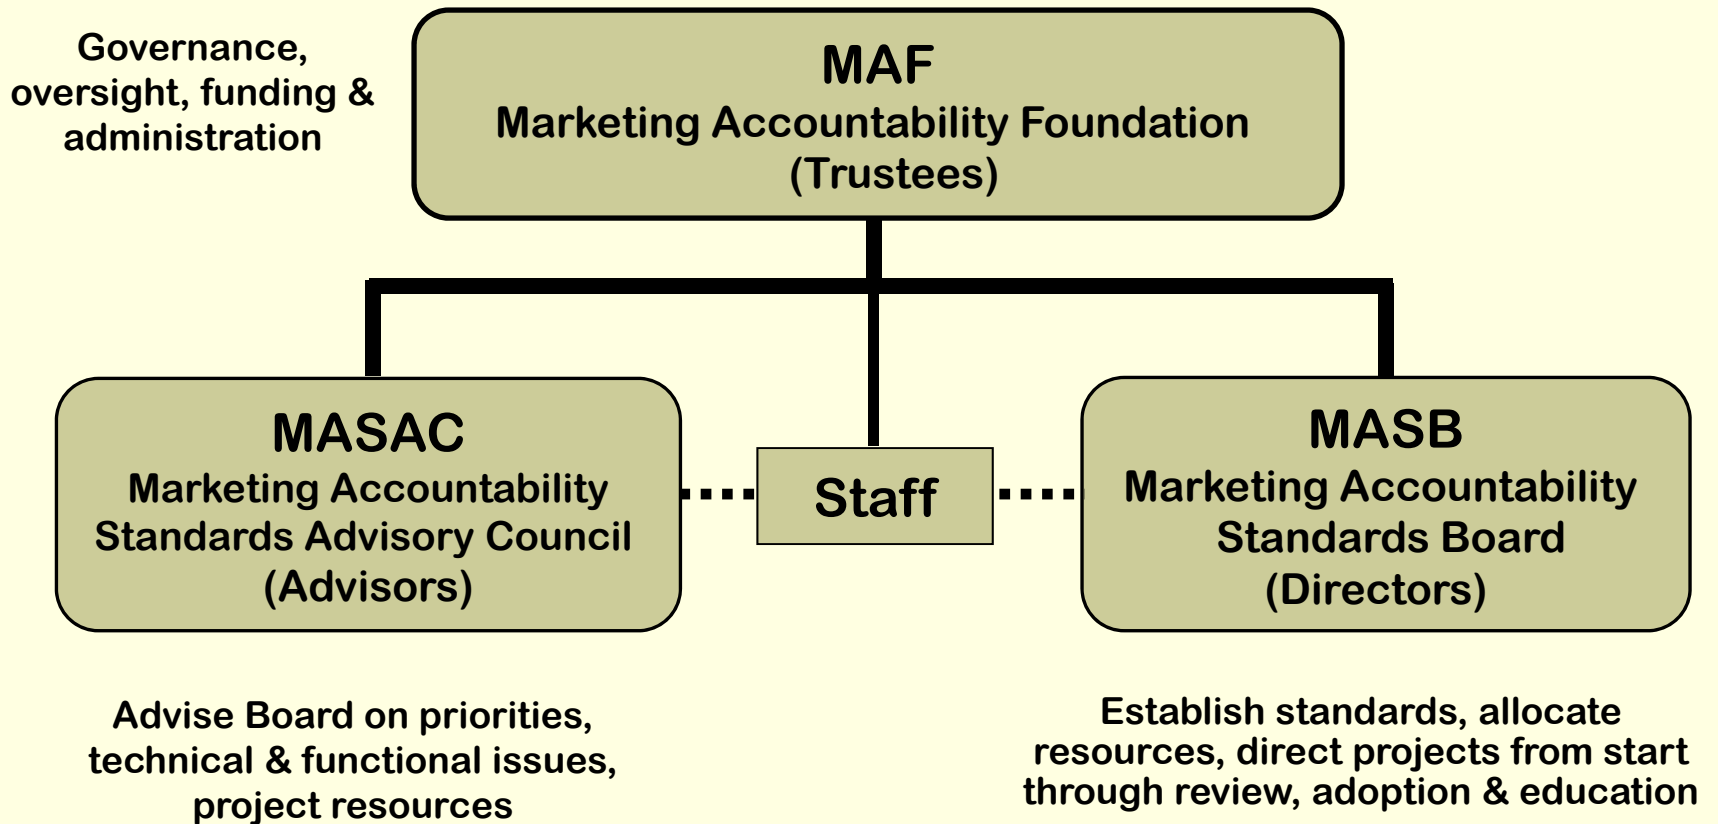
Governance, oversight, funding & administration

MAF
Marketing Accountability Foundation
(Trustees)

MASAC
Marketing Accountability Standards Advisory Council
(Advisors)

Staff

MASB
Marketing Accountability Standards Board
(Directors)

Advise Board on priorities, technical & functional issues, project resources

Establish standards, allocate resources, direct projects from start through review, adoption & education